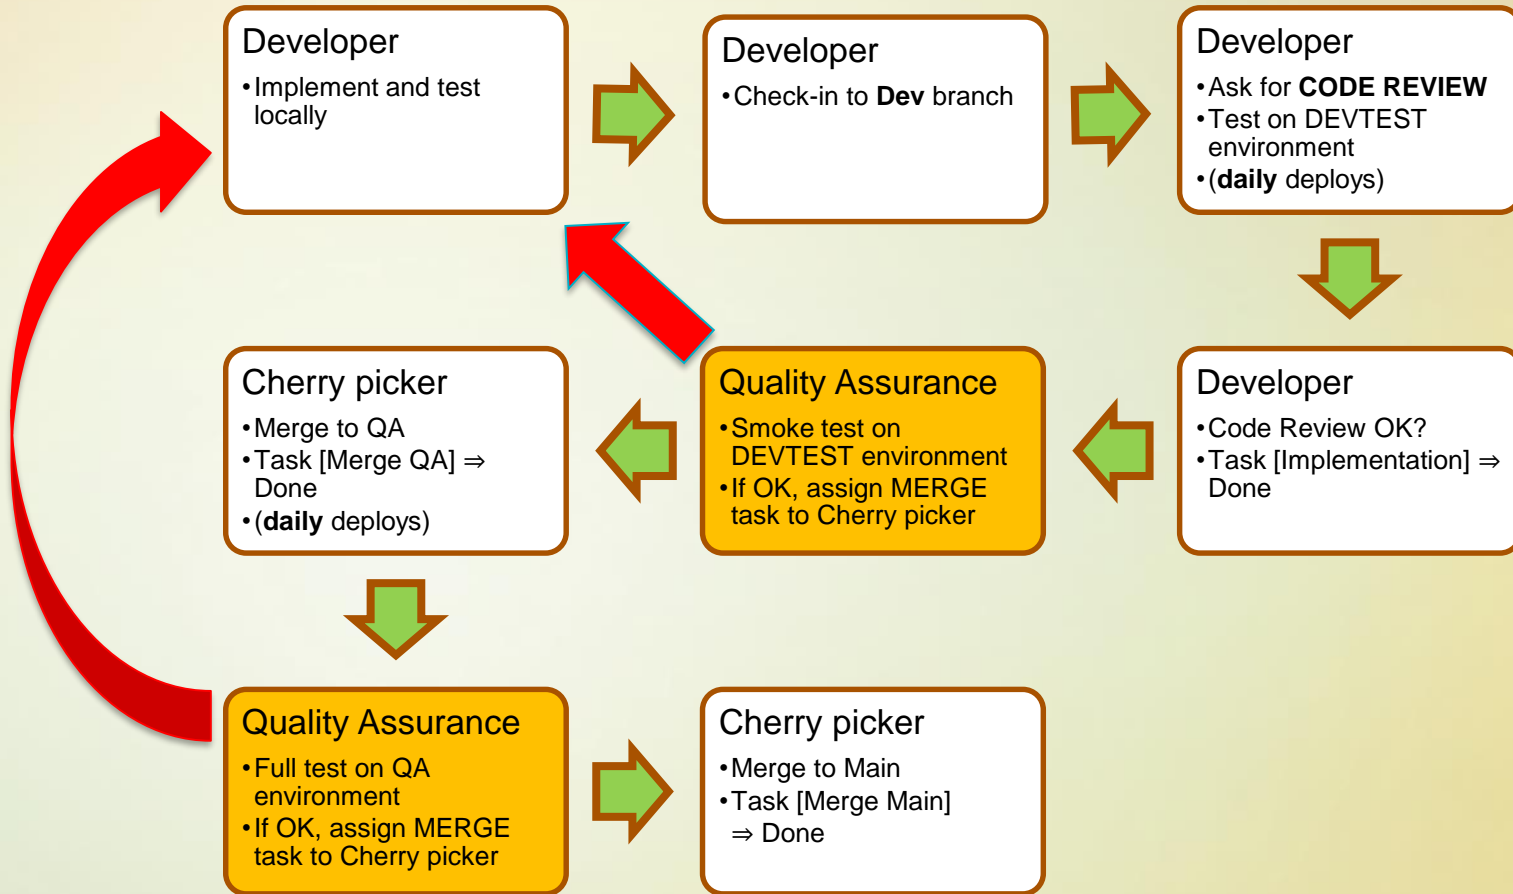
Developer
• Implement and test locally

Developer
• Check-in to **Dev** branch

Developer
• Ask for **CODE REVIEW**
• Test on DEVTEST environment
• (**daily** deploys)

Cherry picker
• Merge to QA
• Task [Merge QA] ⇒ Done
• (**daily** deploys)

Quality Assurance
• Smoke test on DEVTEST environment
• If OK, assign MERGE task to Cherry picker

Developer
• Code Review OK?
• Task [Implementation] ⇒ Done

Quality Assurance
• Full test on QA environment
• If OK, assign MERGE task to Cherry picker

Cherry picker
• Merge to Main
• Task [Merge Main] ⇒ Done